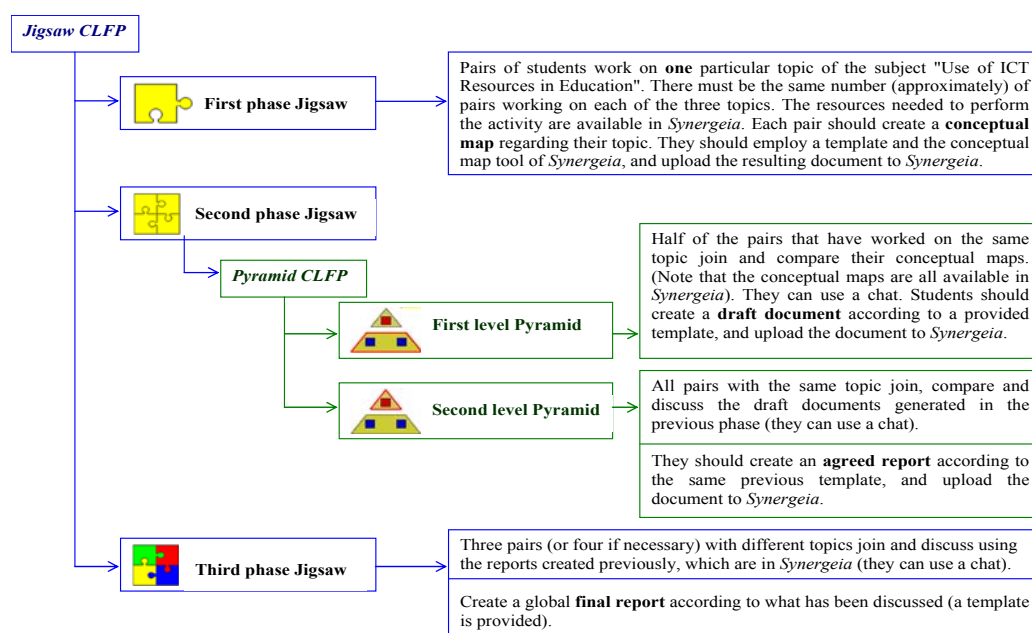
Jigsaw CLFP

First phase Jigsaw

Pairs of students work on **one** particular topic of the subject "Use of ICT Resources in Education". There must be the same number (approximately) of pairs working on each of the three topics. The resources needed to perform the activity are available in *Synergeia*. Each pair should create a **conceptual map** regarding their topic. They should employ a template and the conceptual map tool of *Synergeia*, and upload the resulting document to *Synergeia*.

Second phase Jigsaw

Pyramid CLFP

First level Pyramid

Half of the pairs that have worked on the same topic join and compare their conceptual maps. (Note that the conceptual maps are all available in *Synergeia*). They can use a chat. Students should create a **draft document** according to a provided template, and upload the document to *Synergeia*.

Second level Pyramid

All pairs with the same topic join, compare and discuss the draft documents generated in the previous phase (they can use a chat).

They should create an **agreed report** according to the same previous template, and upload the document to *Synergeia*.

Third phase Jigsaw

Three pairs (or four if necessary) with different topics join and discuss using the reports created previously, which are in *Synergeia* (they can use a chat).

Create a global **final report** according to what has been discussed (a template is provided).